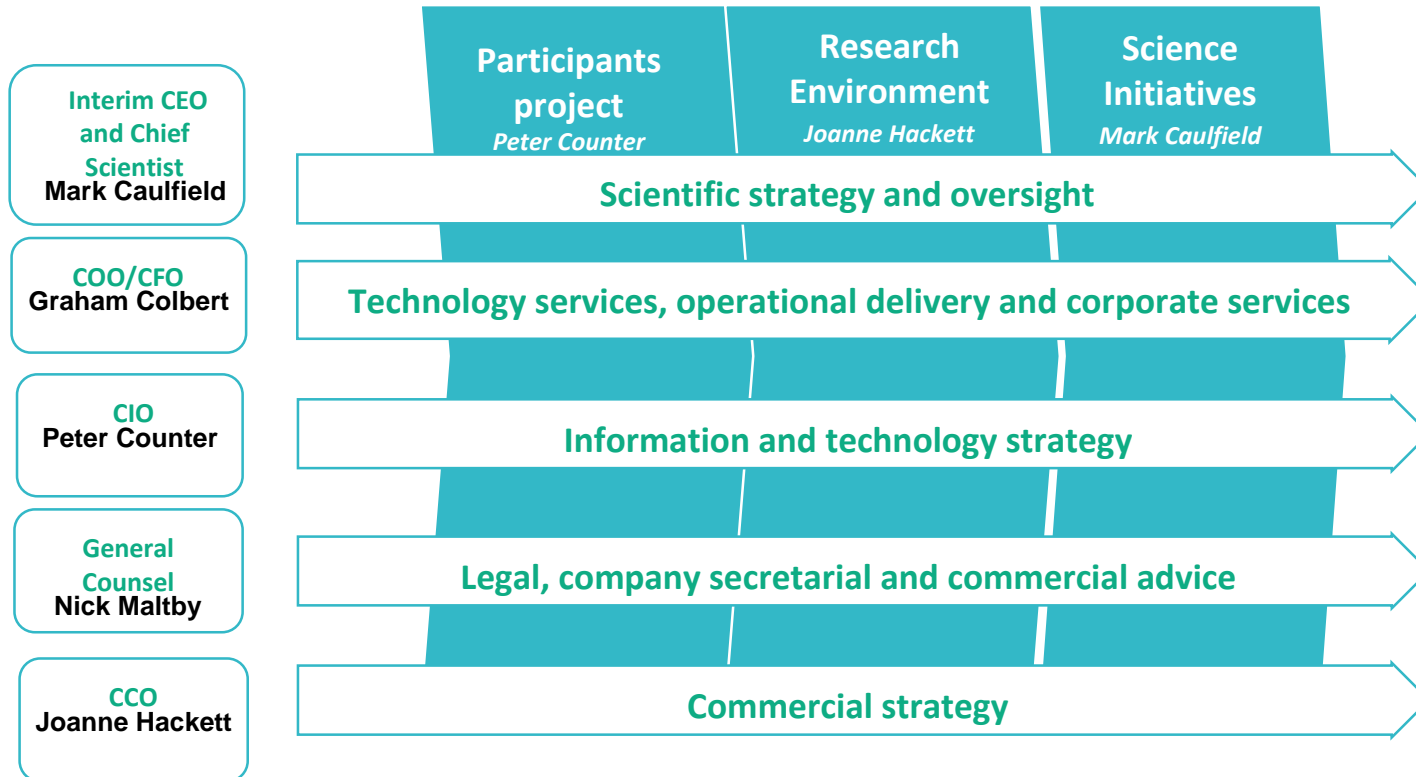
Participants project
Peter Counter

Research Environment
Joanne Hackett

Science Initiatives
Mark Caulfield

Interim CEO and Chief Scientist
Mark Caulfield

Scientific strategy and oversight

COO/CFO
Graham Colbert

Technology services, operational delivery and corporate services

CIO
Peter Counter

Information and technology strategy

General Counsel
Nick Maltby

Legal, company secretarial and commercial advice

CCO
Joanne Hackett

Commercial strategy